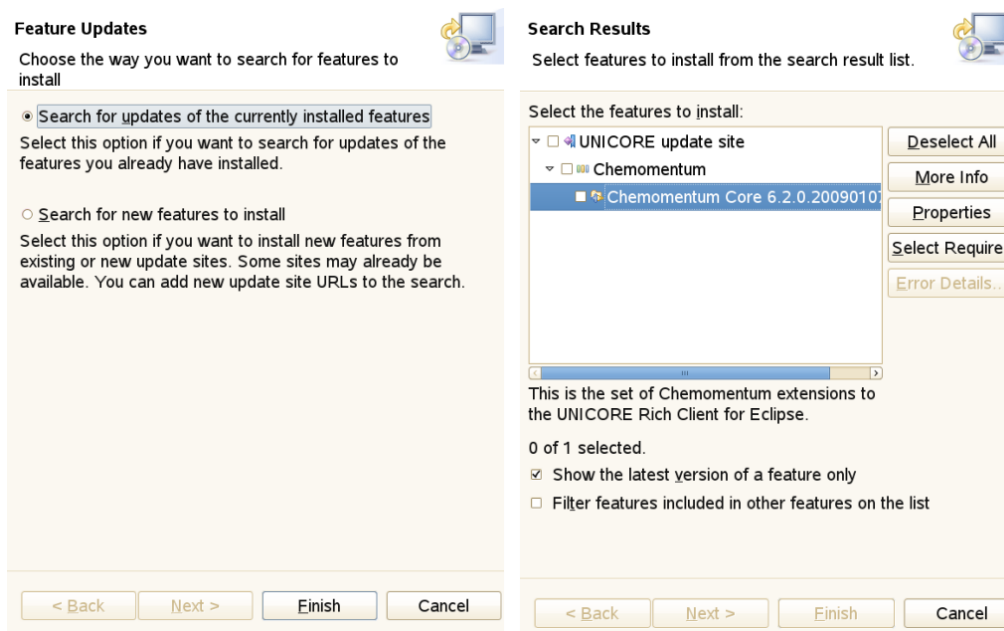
Feature Updates

Choose the way you want to search for features to install

Search for updates of the currently installed features

Select this option if you want to search for updates of the features you already have installed.

Search for new features to install

Select this option if you want to install new features from existing or new update sites. Some sites may already be available. You can add new update site URLs to the search.

< Back | Next > | Finish | Cancel

Search Results

Select features to install from the search result list.

Select the features to install:

UNICORE update site

Chemomentum

Chemomentum Core 6.2.0.20090107

Deselect All

More Info

Properties

Select Require

Error Details...

This is the set of Chemomentum extensions to the UNICORE Rich Client for Eclipse.

0 of 1 selected.

Show the latest version of a feature only

Filter features included in other features on the list

< Back | Next > | Finish | Cancel